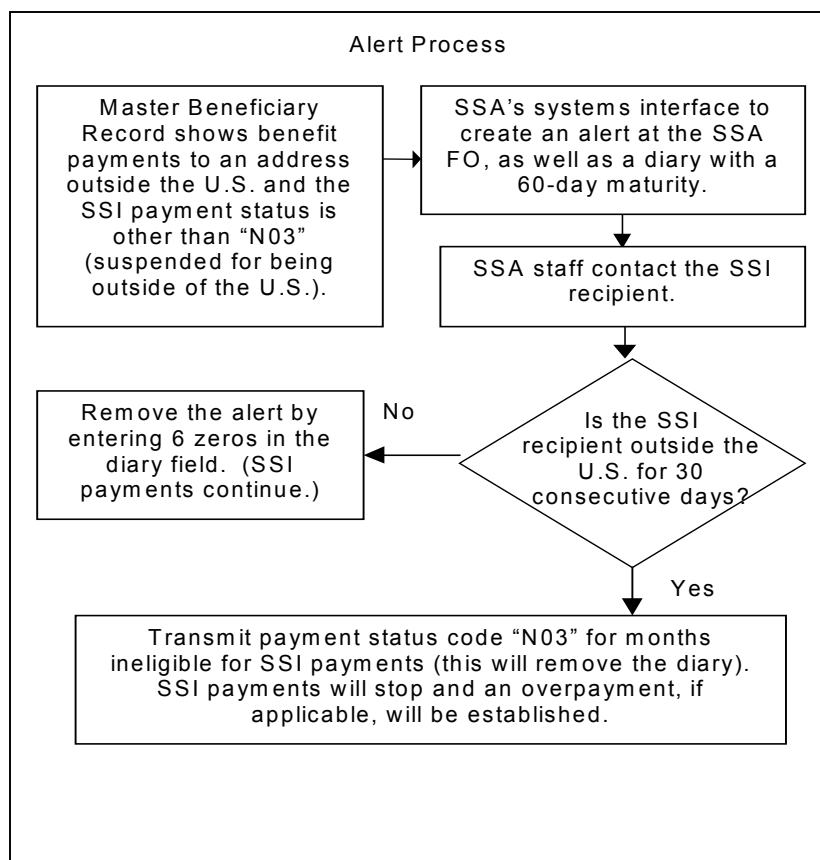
Alert Process

Master Beneficiary Record shows benefit payments to an address outside the U.S. and the SSI payment status is other than "N03" (suspended for being outside of the U.S.).

SSA's systems interface to create an alert at the SSA FO, as well as a diary with a 60-day maturity.

SSA staff contact the SSI recipient.

Is the SSI recipient outside the U.S. for 30 consecutive days?

No

Remove the alert by entering 6 zeros in the diary field. (SSI payments continue.)

Yes

Transmit payment status code "N03" for months ineligible for SSI payments (this will remove the diary). SSI payments will stop and an overpayment, if applicable, will be established.